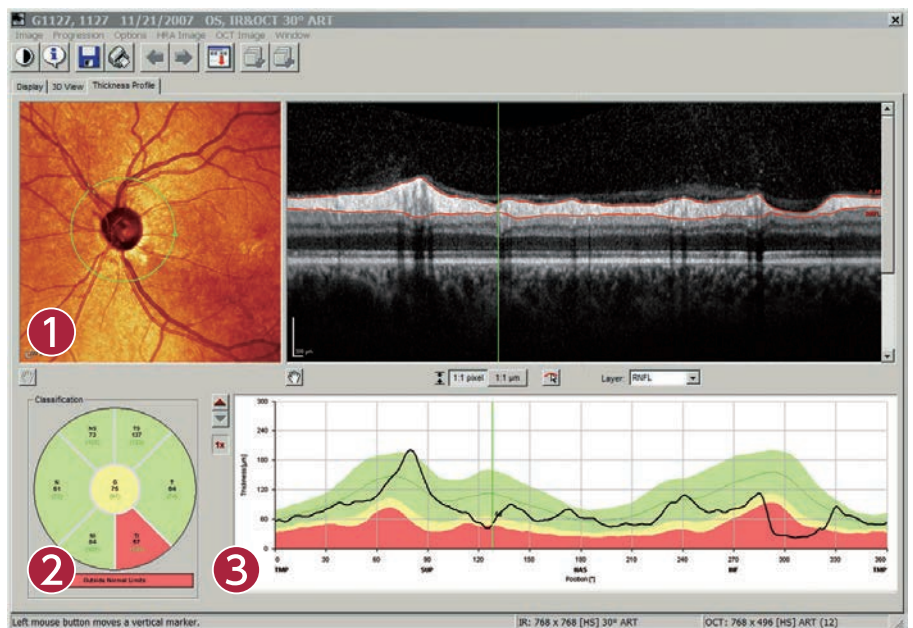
G1127, 1127 11/21/2007 OS, IR&OCT 30° ART

Image Progression Options HRA Image OCT Image Window

Display 3D View Thickness Profile

1

ILM
RNFL

200 µm

1:1 pixel 1:1 µm

Layer: RNFL

Classification

NS 73
TS 137
N 61
G 76
T 84
NI 84
TI 67

Outside Normal Limits

2

3

1x

Thickness [µm]

300
240
180
120
60
0

0 30 60 90 120 150 180 210 240 270 300 330 360
TMP SUP NAS INF TMP
Position [°]

Left mouse button moves a vertical marker.
IR: 768 x 768 [HS] 30° ART
OCT: 768 x 496 [HS] ART (12)